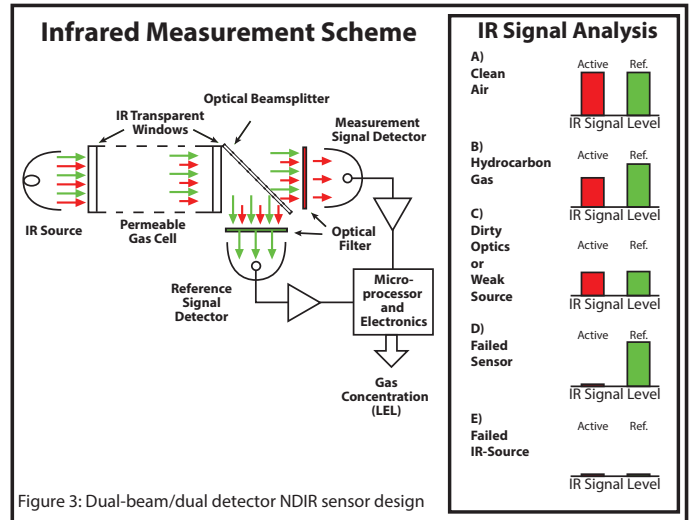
Infrared Measurement Scheme

IR Transparent Windows

Optical Beamsplitter

Measurement Signal Detector

IR Source

Permeable Gas Cell

Optical Filter

Reference Signal Detector

Microprocessor and Electronics

Gas Concentration (LEL)

Figure 3: Dual-beam/dual detector NDIR sensor design

IR Signal Analysis

A) Clean Air

Active Ref.

IR Signal Level

B) Hydrocarbon Gas

Active Ref.

IR Signal Level

C) Dirty Optics or Weak Source

Active Ref.

IR Signal Level

D) Failed Sensor

Active Ref.

IR Signal Level

E) Failed IR-Source

Active Ref.

IR Signal Level